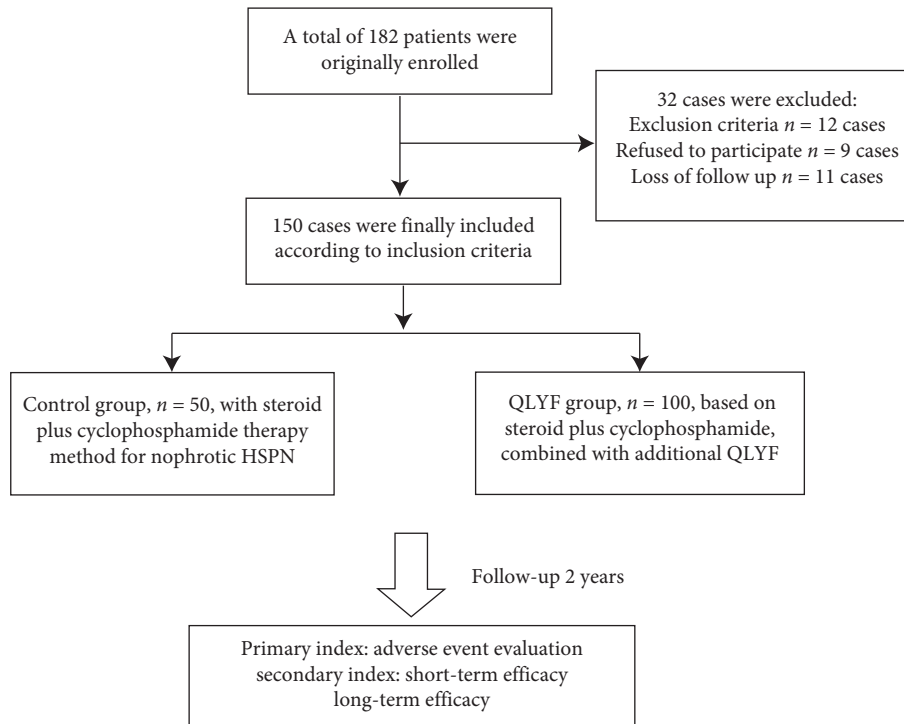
A total of 182 patients were originally enrolled

32 cases were excluded:
Exclusion criteria $n = 12$ cases
Refused to participate $n = 9$ cases
Loss of follow up $n = 11$ cases

150 cases were finally included according to inclusion criteria

Control group, $n = 50$, with steroid plus cyclophosphamide therapy method for nophrotic HSPN

QLYF group, $n = 100$, based on steroid plus cyclophosphamide, combined with additional QLYF

Follow-up 2 years

Primary index: adverse event evaluation
secondary index: short-term efficacy
long-term efficacy